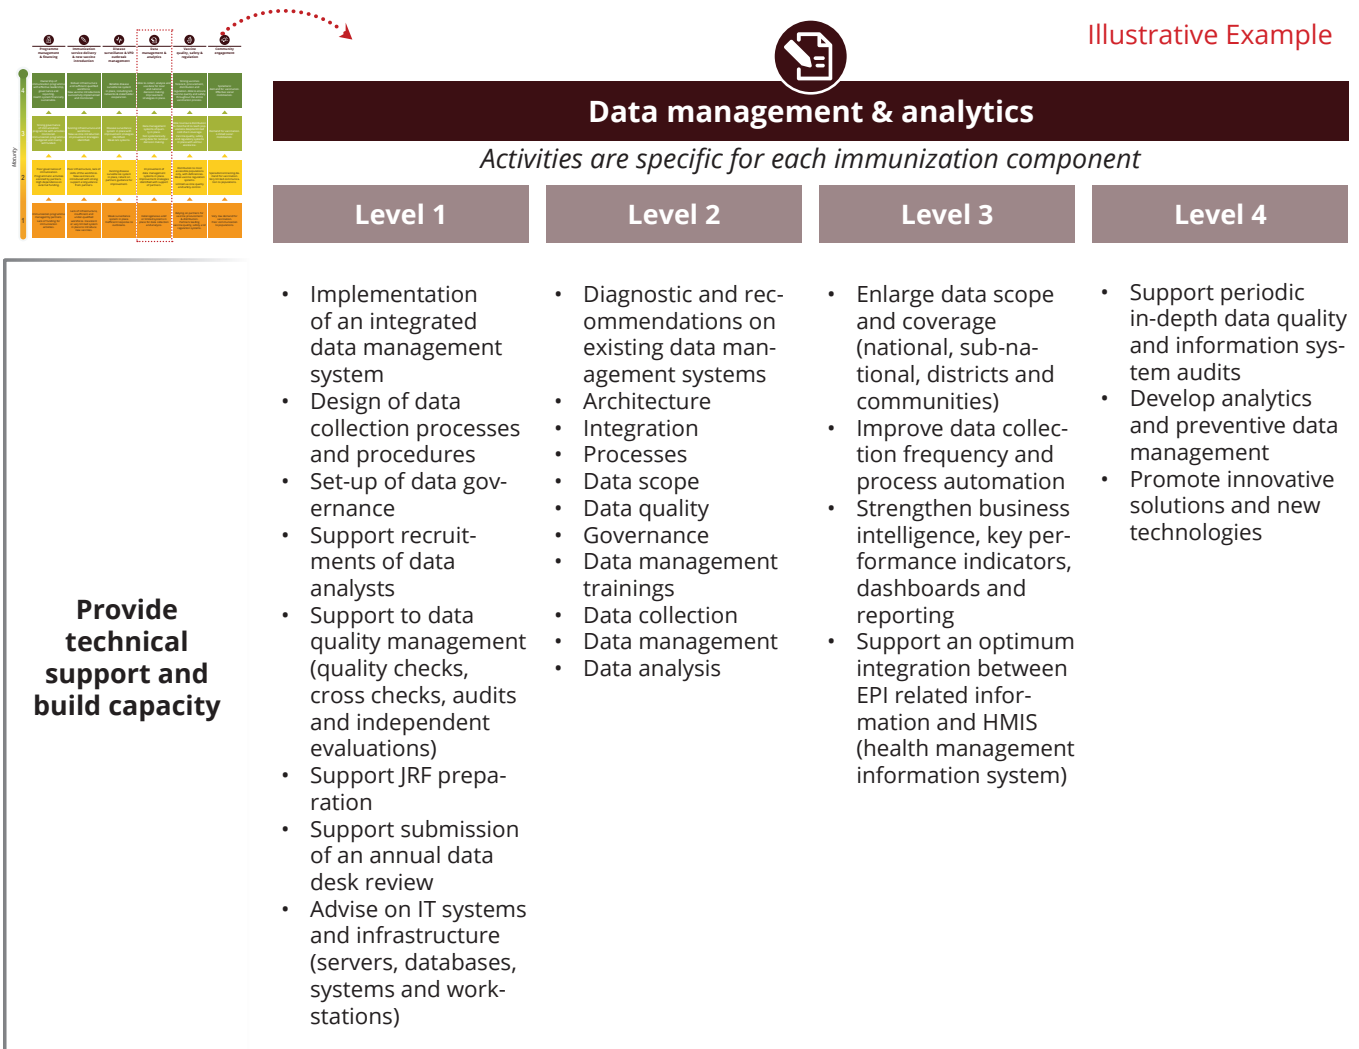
Illustrative Example

Data management & analytics

Activities are specific for each immunization component

| Level 1 | Level 2 | Level 3 | Level 4 |
|---|---|---|---|
| • Implementation of an integrated data management system • Design of data collection processes and procedures • Set-up of data governance • Support recruitments of data analysts • Support to data quality management (quality checks, cross checks, audits and independent evaluations) • Support JRF preparation • Support submission of an annual data desk review • Advise on IT systems and infrastructure (servers, databases, systems and workstations) | • Diagnostic and recommendations on existing data management systems • Architecture • Integration • Processes • Data scope • Data quality • Governance • Data management trainings • Data collection • Data management • Data analysis | • Enlarge data scope and coverage (national, sub-national, districts and communities) • Improve data collection frequency and process automation • Strengthen business intelligence, key performance indicators, dashboards and reporting • Support an optimum integration between EPI related information and HMIS (health management information system) | • Support periodic in-depth data quality and information system audits • Develop analytics and preventive data management • Promote innovative solutions and new technologies |

Provide technical support and build capacity